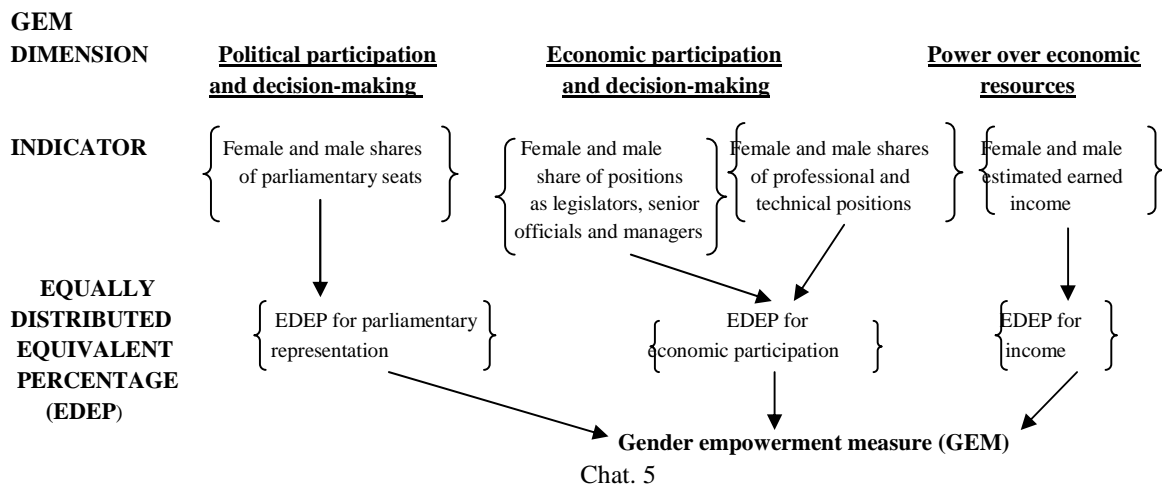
GEM DIMENSION

Political participation and decision-making

Economic participation and decision-making

Power over economic resources

INDICATOR

Female and male shares of parliamentary seats

Female and male share of positions as legislators, senior officials and managers

Female and male shares of professional and technical positions

Female and male estimated earned income

EQUALLY DISTRIBUTED EQUIVALENT PERCENTAGE (EDEP)

EDEP for parliamentary representation

EDEP for economic participation

EDEP for income

Gender empowerment measure (GEM)

Chat. 5